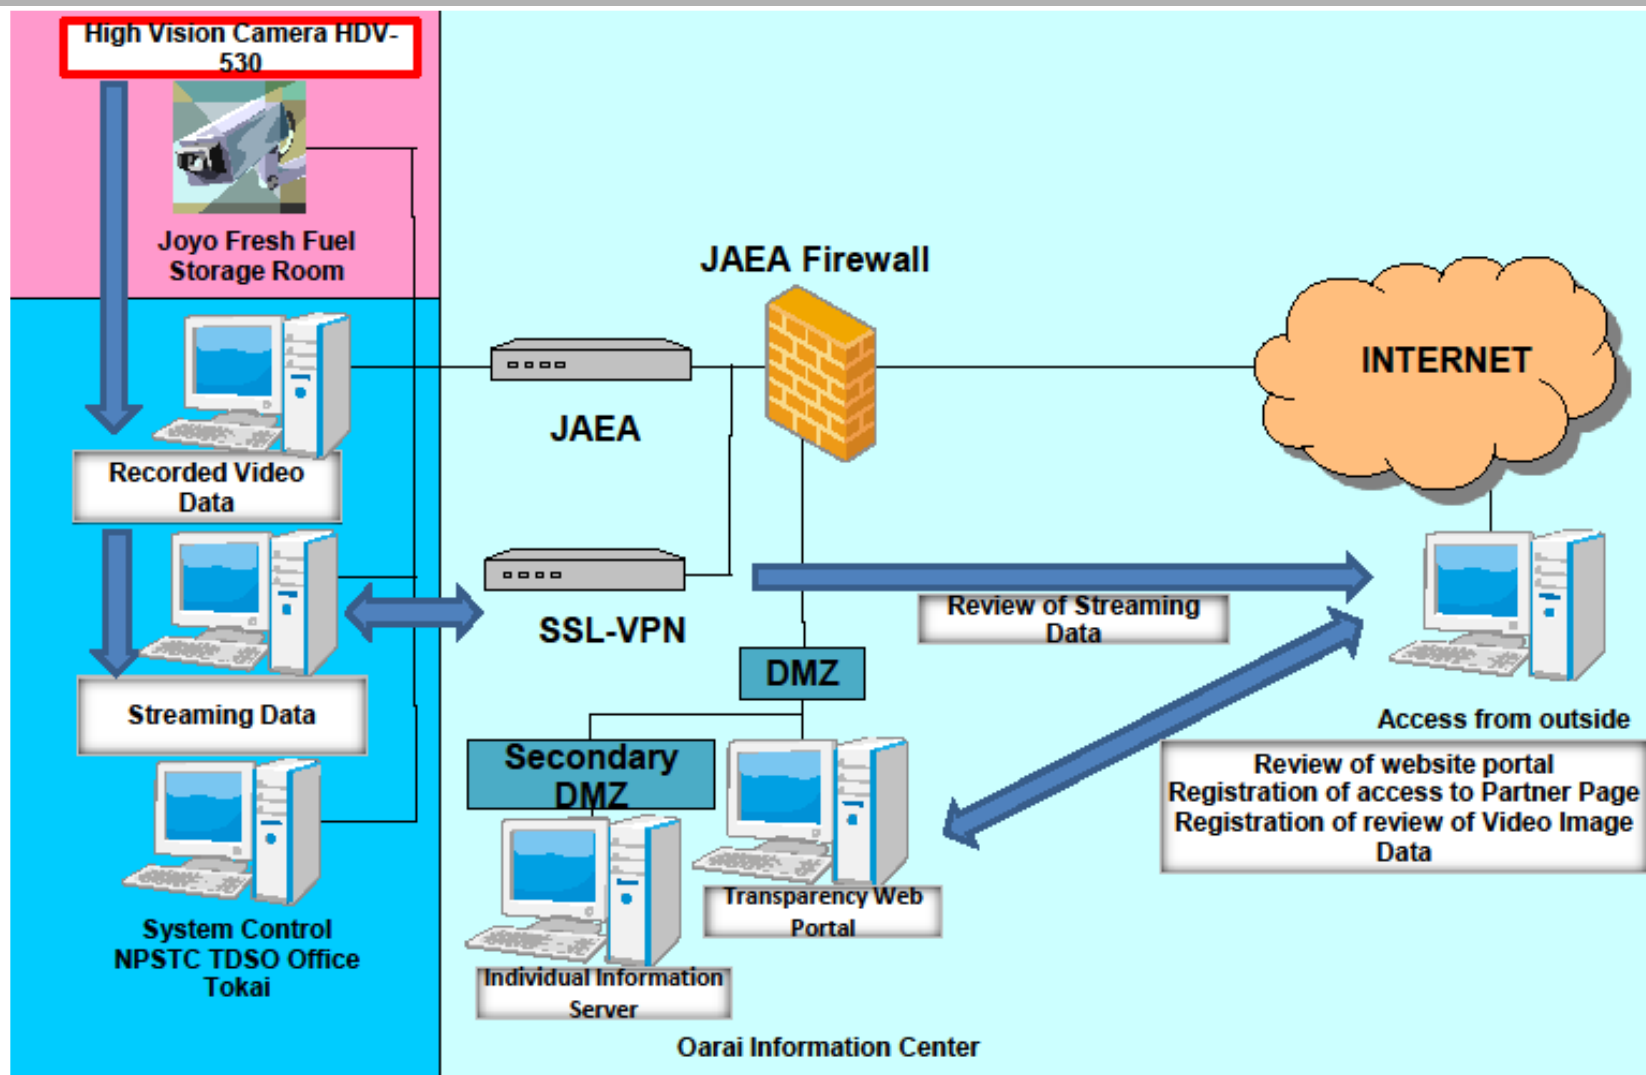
High Vision Camera HDV-530

Joyo Fresh Fuel Storage Room

JAEA Firewall

INTERNET

JAEA

Recorded Video Data

SSL-VPN

Review of Streaming Data

Streaming Data

DMZ

Access from outside

Secondary DMZ

Review of website portal
Registration of access to Partner Page
Registration of review of Video Image Data

Transparency Web Portal

System Control
NPSTC TDSO Office
Tokai

Individual Information Server

Oarai Information Center